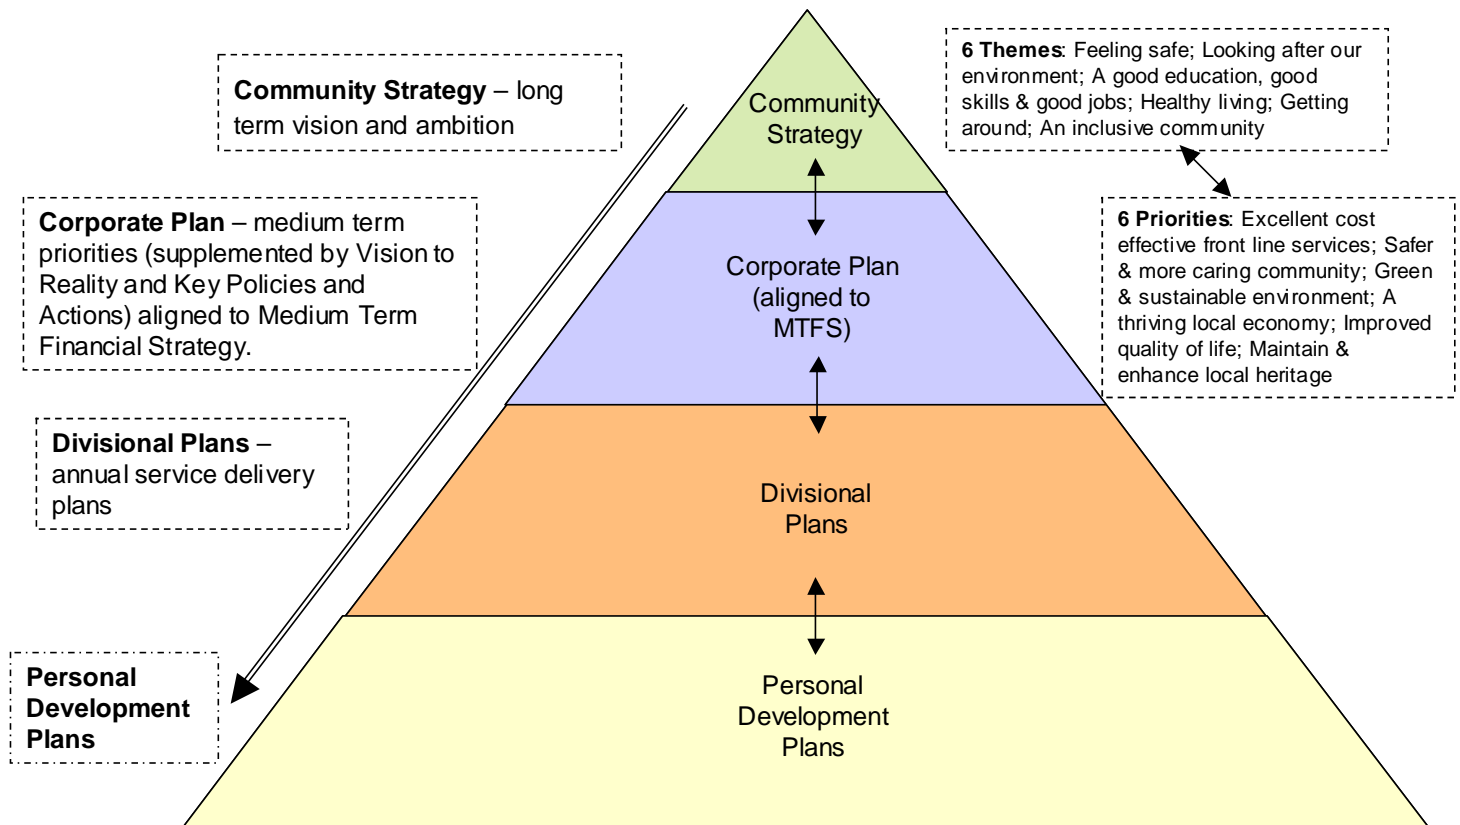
**Community Strategy** – long term vision and ambition

**Corporate Plan** – medium term priorities (supplemented by Vision to Reality and Key Policies and Actions) aligned to Medium Term Financial Strategy.

**Divisional Plans** – annual service delivery plans

**Personal Development Plans**

Community Strategy

Corporate Plan (aligned to MTFS)

Divisional Plans

Personal Development Plans

**6 Themes**: Feeling safe; Looking after our environment; A good education, good skills & good jobs; Healthy living; Getting around; An inclusive community

**6 Priorities**: Excellent cost effective front line services; Safer & more caring community; Green & sustainable environment; A thriving local economy; Improved quality of life; Maintain & enhance local heritage